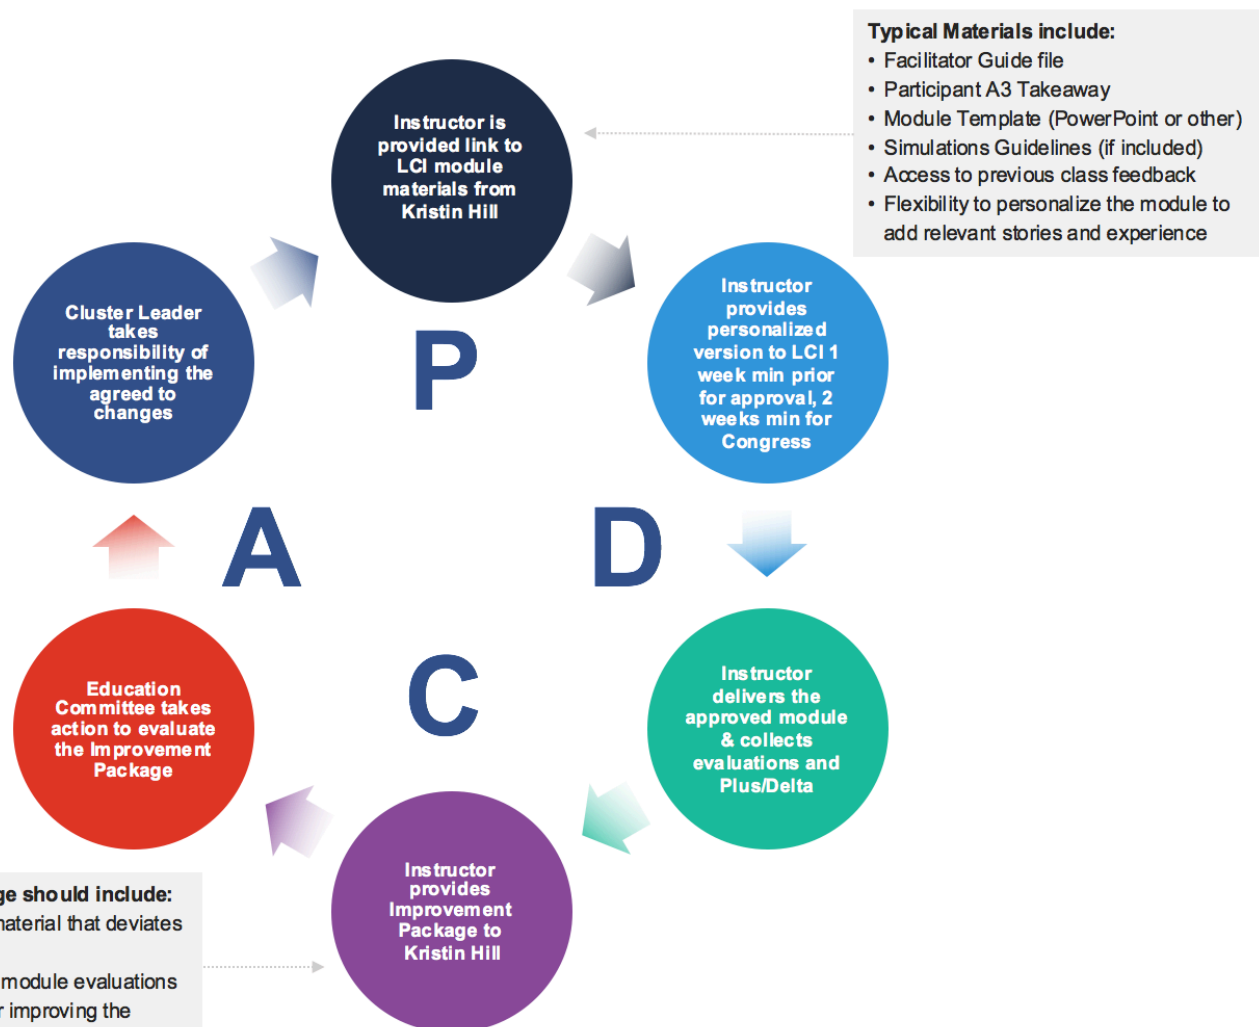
Typical Materials include:
• Facilitator Guide file
• Participant A3 Takeaway
• Module Template (PowerPoint or other)
• Simulations Guidelines (if included)
• Access to previous class feedback
• Flexibility to personalize the module to add relevant stories and experience

Instructor is provided link to LCI module materials from Kristin Hill

Instructor provides personalized version to LCI 1 week min prior for approval, 2 weeks min for Congress

Instructor delivers the approved module & collects evaluations and Plus/Delta

Instructor provides Improvement Package to Kristin Hill

Education Committee takes action to evaluate the Improvement Package

Cluster Leader takes responsibility of implementing the agreed to changes

P

D

C

A

ge should include:
naterial that deviates

module evaluations
r improving the